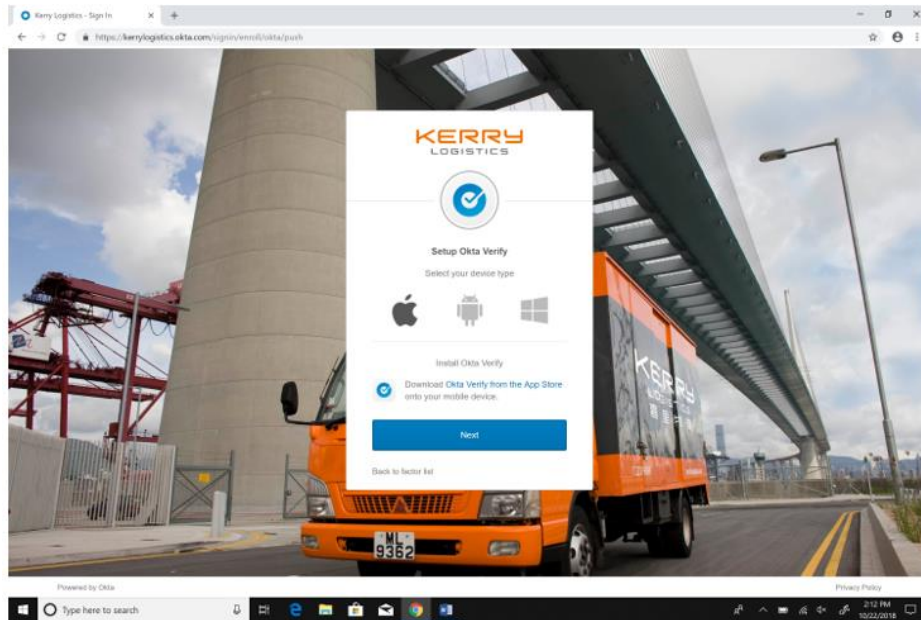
Kerry Logistics - Sign In
https://kerrylogistics.okta.com/signin/enroll/okta/push

KERRY
LOGISTICS

Setup Okta Verify

Select your device type

Install Okta Verify

Download Okta Verify from the App Store onto your mobile device.

Next

Back to factor list

KERRY

ML
9362

Powered by Okta

Privacy Policy

Type here to search

2:12 PM
10/22/2018